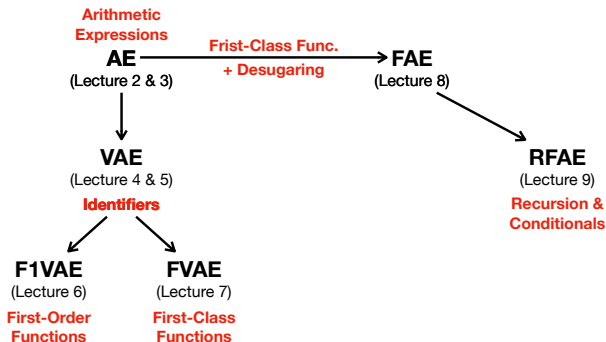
Arithmetic Expressions
AE
(Lecture 2 & 3)

Frist-Class Func.
+ Desugaring

FAE
(Lecture 8)

VAE
(Lecture 4 & 5)
Identifiers

RFAE
(Lecture 9)
Recursion & Conditionals

F1VAE
(Lecture 6)
First-Order Functions

FVAE
(Lecture 7)
First-Class Functions